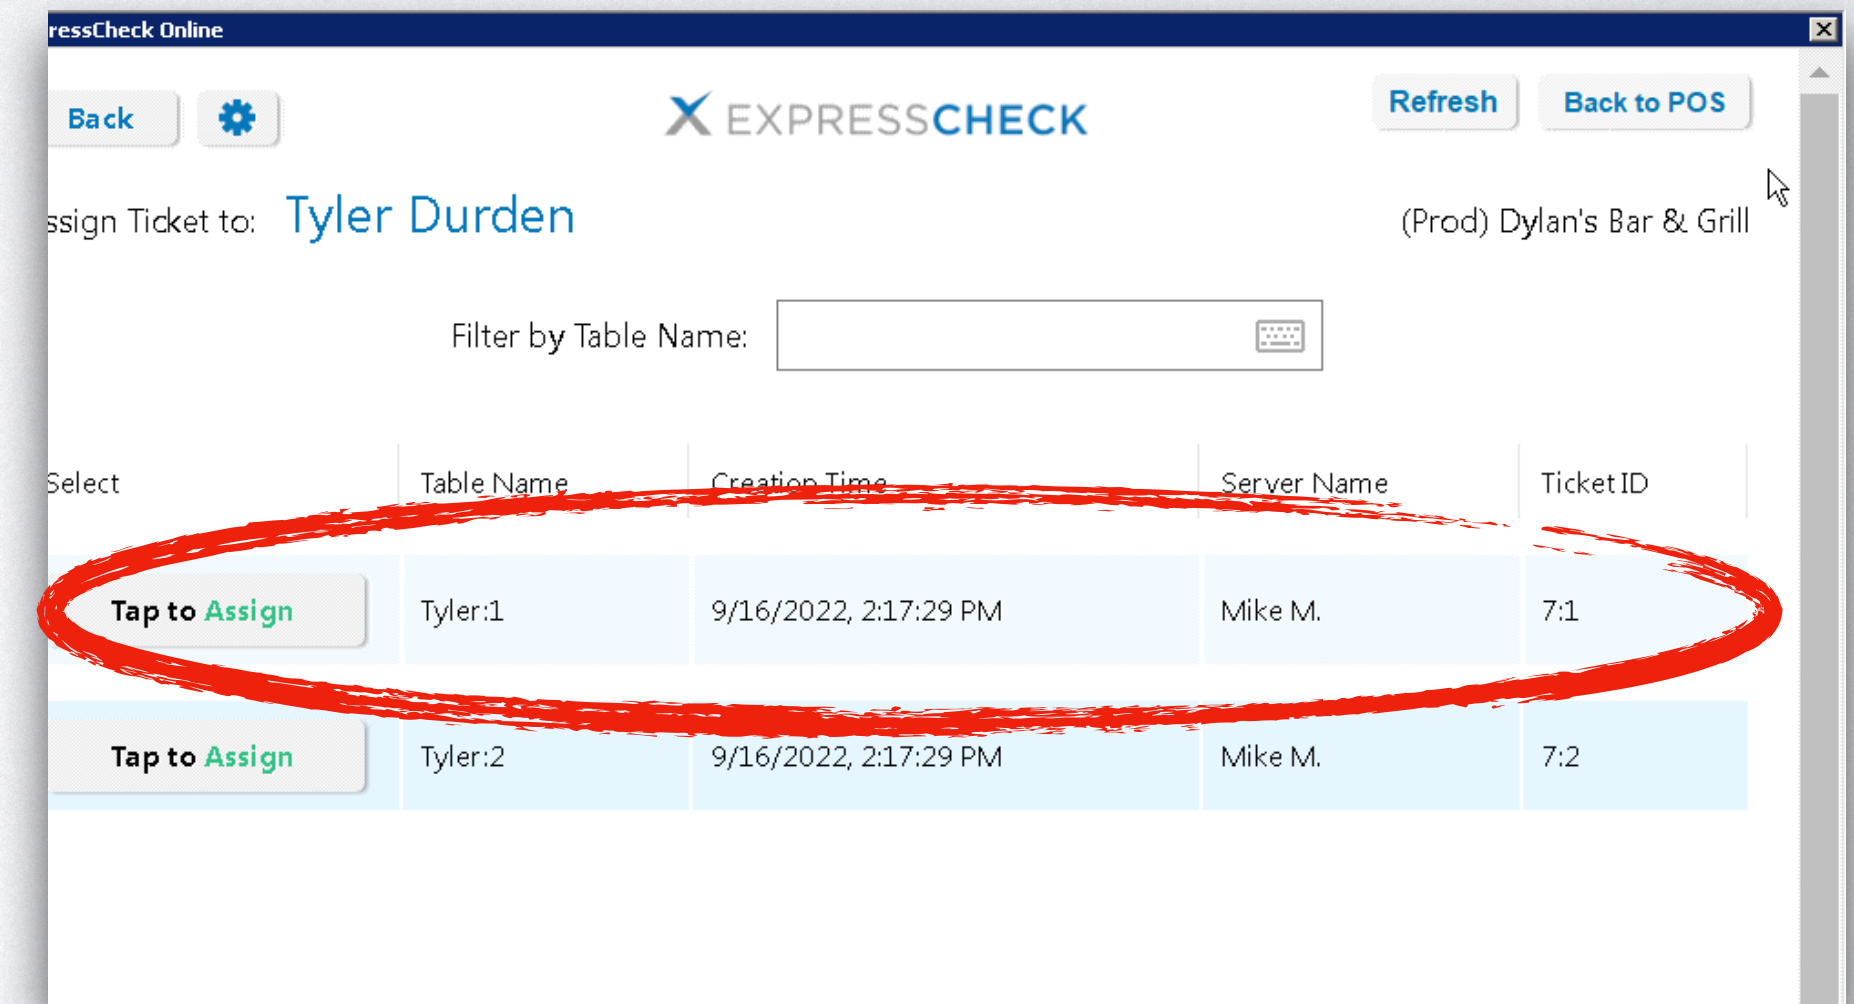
ressCheck Online

Back

EXPRESSCHECK

Refresh

Back to POS

ssign Ticket to: Tyler Durden

(Prod) Dylan's Bar & Grill

Filter by Table Name:

| Select | Table Name | Creation Time | Server Name | Ticket ID |
|---|---|---|---|---|
| Tap to Assign | Tyler:1 | 9/16/2022, 2:17:29 PM | Mike M. | 7:1 |
| Tap to Assign | Tyler:2 | 9/16/2022, 2:17:29 PM | Mike M. | 7:2 |